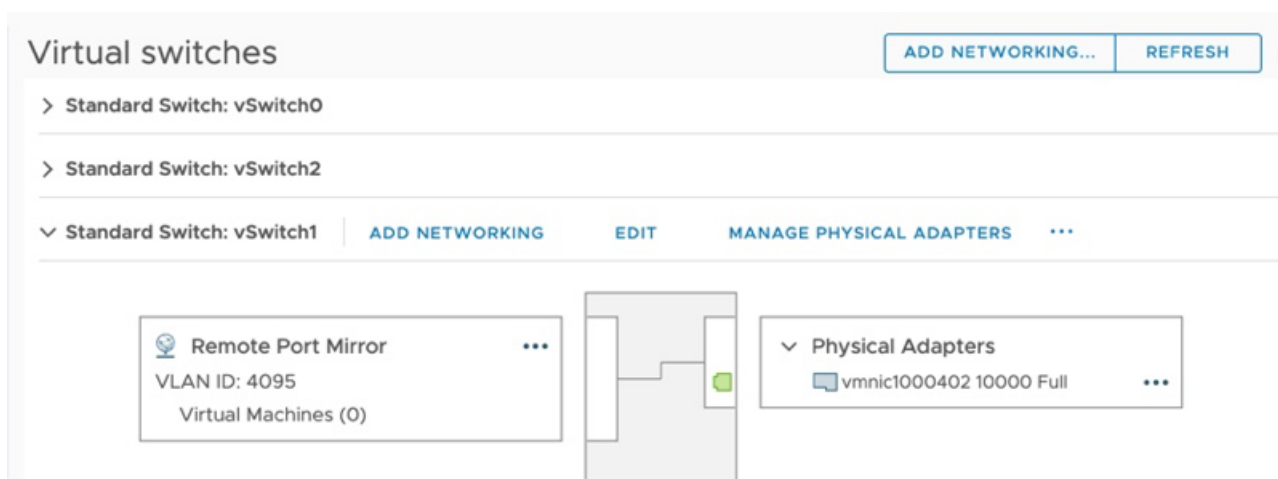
Virtual switches

ADD NETWORKING... REFRESH

> Standard Switch: vSwitch0

> Standard Switch: vSwitch2

∨ Standard Switch: vSwitch1 ADD NETWORKING EDIT MANAGE PHYSICAL ADAPTERS •••

Remote Port Mirror •••
VLAN ID: 4095
Virtual Machines (0)

∨ Physical Adapters
vmnic1000402 10000 Full •••